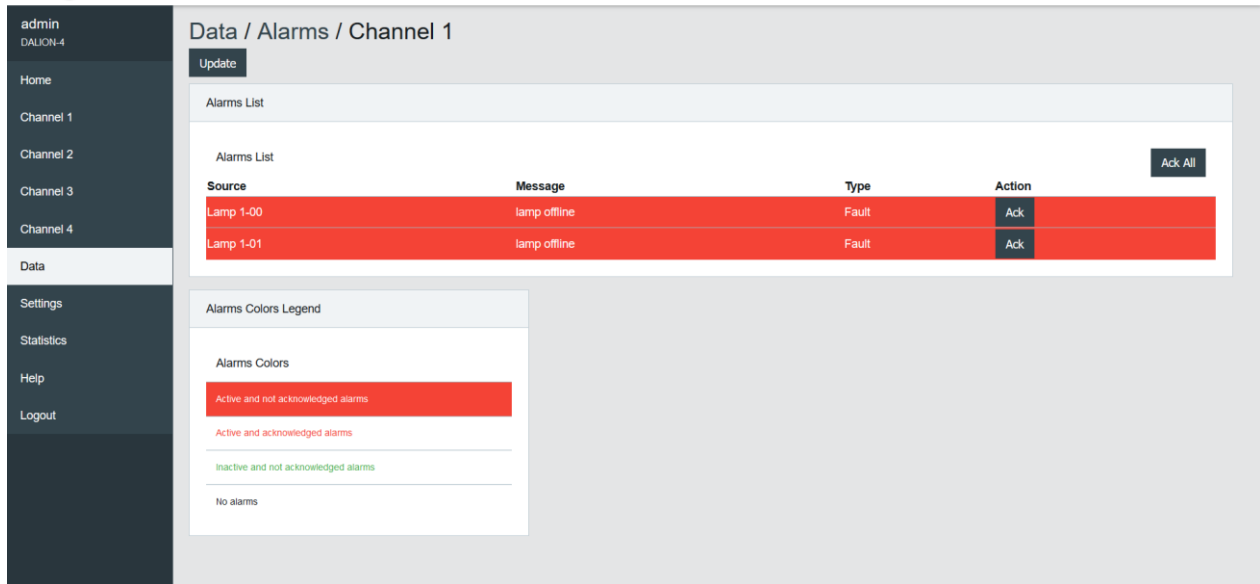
admin
DALION-4

Home
Channel 1
Channel 2
Channel 3
Channel 4
Data
Settings
Statistics
Help
Logout

Data / Alarms / Channel 1

Update

Alarms List

Alarms List

Ack All

| Source | Message | Type | Action |
|---|---|---|---|
| Lamp 1-00 | lamp offline | Fault | Ack |
| Lamp 1-01 | lamp offline | Fault | Ack |

Alarms Colors Legend

Alarms Colors

Active and not acknowledged alarms

Active and acknowledged alarms

Inactive and not acknowledged alarms

No alarms